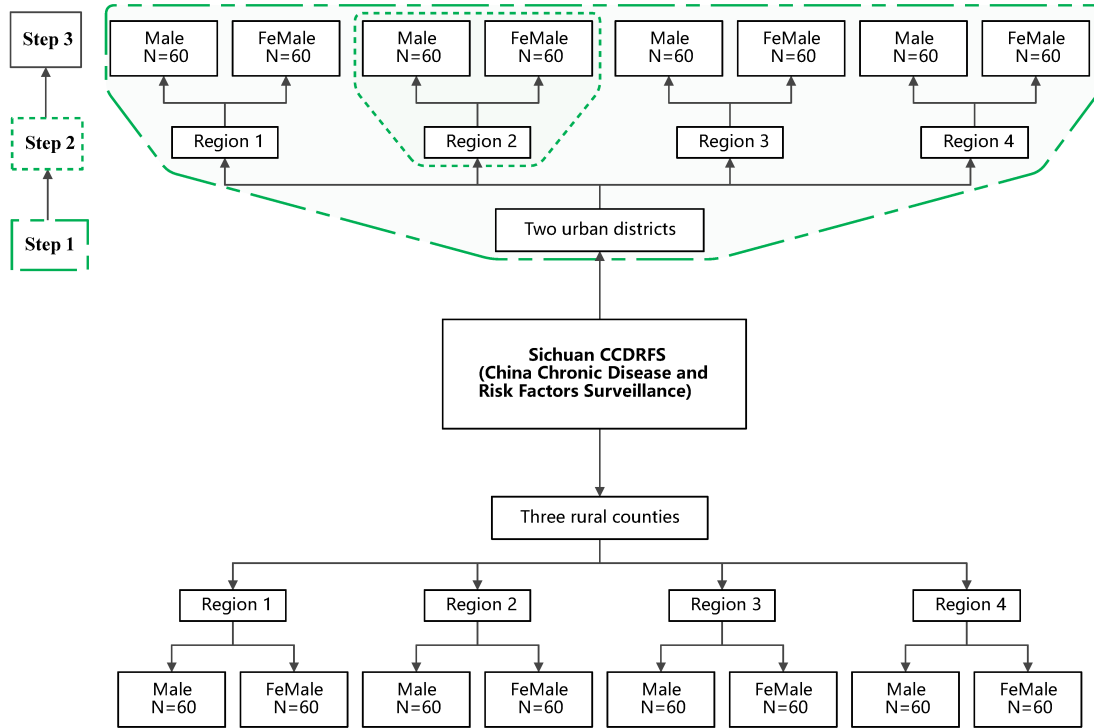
Step 3

Step 2

Step 1

Male
N=60

FeMale
N=60

Male
N=60

FeMale
N=60

Male
N=60

FeMale
N=60

Male
N=60

FeMale
N=60

Region 1

Region 2

Region 3

Region 4

Two urban districts

Sichuan CCDRFS
(China Chronic Disease and Risk Factors Surveillance)

Three rural counties

Region 1

Region 2

Region 3

Region 4

Male
N=60

FeMale
N=60

Male
N=60

FeMale
N=60

Male
N=60

FeMale
N=60

Male
N=60

FeMale
N=60